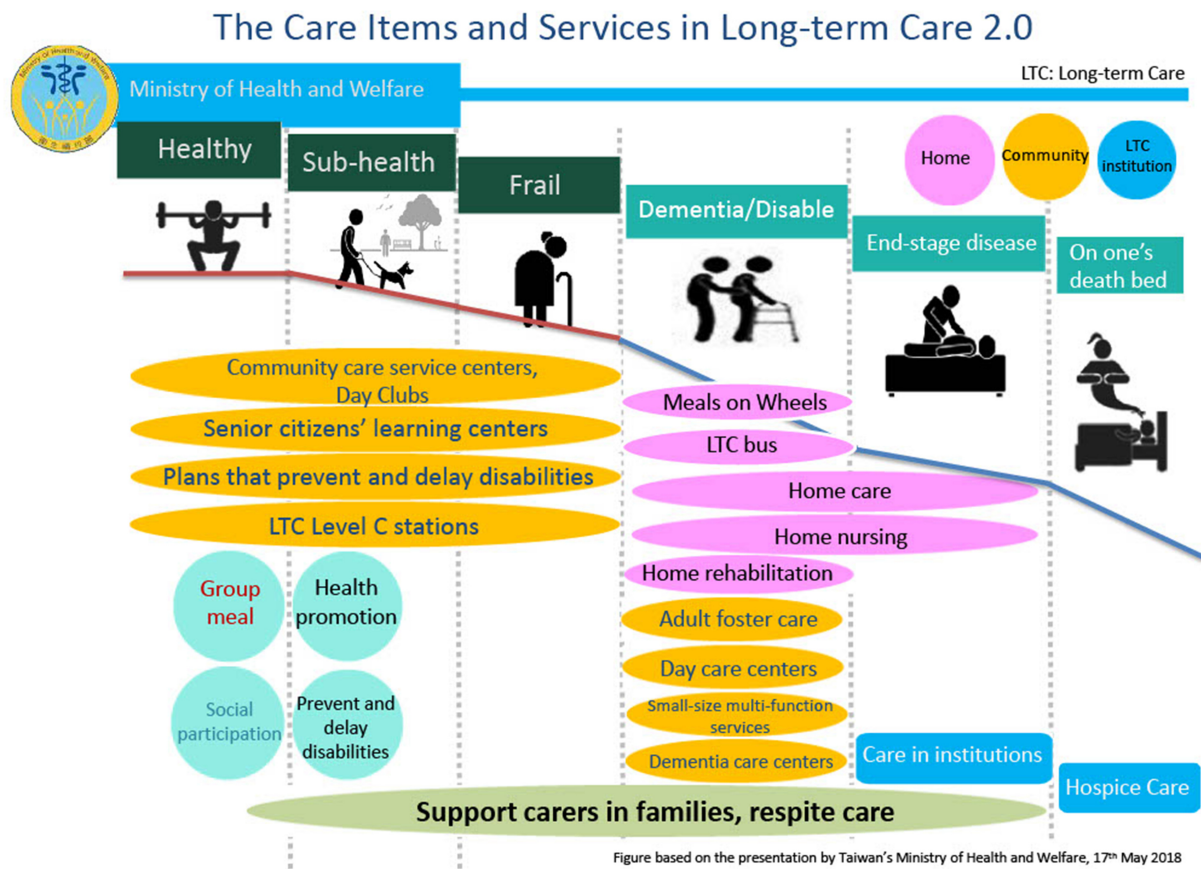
The Care Items and Services in Long-term Care 2.0

Ministry of Health and Welfare

衛生福利部

LTC: Long-term Care

Healthy

Sub-health

Frail

Dementia/Disable

End-stage disease

On one's death bed

Home

Community

LTC institution

Community care service centers, Day Clubs

Senior citizens' learning centers

Plans that prevent and delay disabilities

LTC Level C stations

Group meal

Health promotion

Social participation

Prevent and delay disabilities

Meals on Wheels

LTC bus

Home care

Home nursing

Home rehabilitation

Adult foster care

Day care centers

Small-size multi-function services

Dementia care centers

Care in institutions

Hospice Care

Support carers in families, respite care

Figure based on the presentation by Taiwan's Ministry of Health and Welfare, 17$^{th}$ May 2018